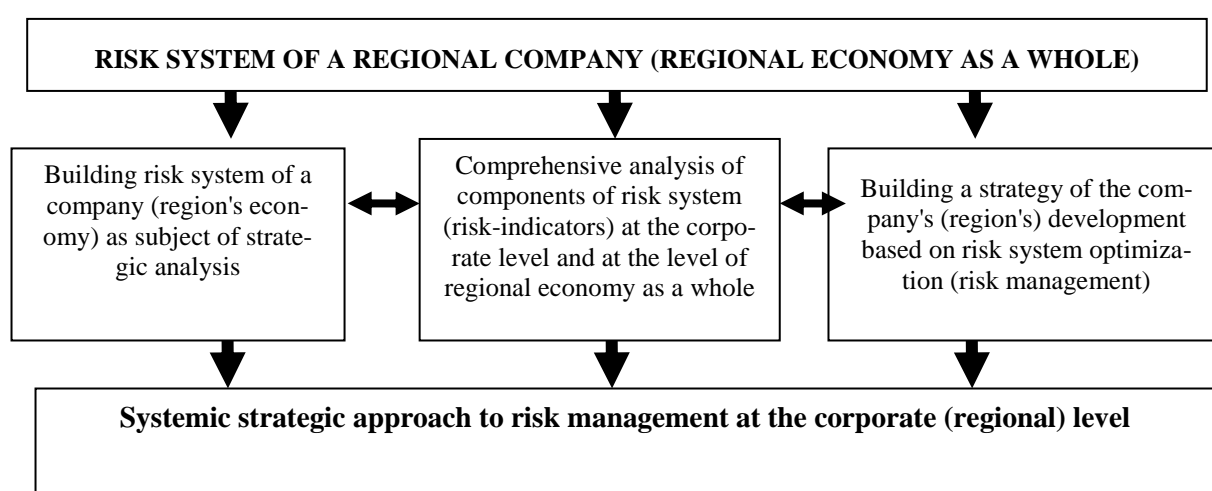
RISK SYSTEM OF A REGIONAL COMPANY (REGIONAL ECONOMY AS A WHOLE)

Building risk system of a company (region's economy) as subject of strategic analysis

Comprehensive analysis of components of risk system (risk-indicators) at the corporate level and at the level of regional economy as a whole

Building a strategy of the company's (region's) development based on risk system optimization (risk management)

Systemic strategic approach to risk management at the corporate (regional) level